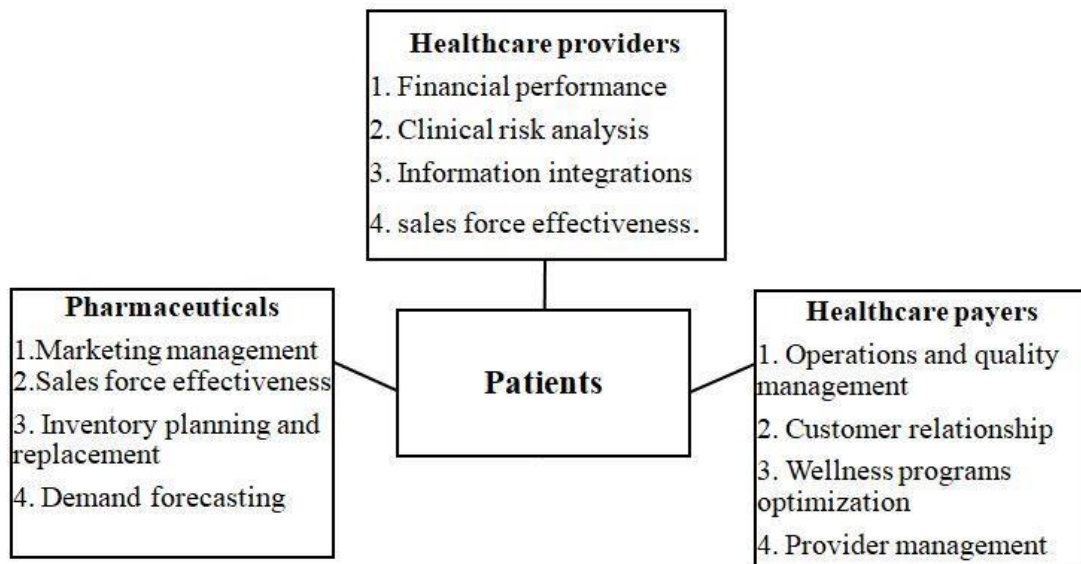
Healthcare providers
1. Financial performance
2. Clinical risk analysis
3. Information integrations
4. sales force effectiveness.

Pharmaceuticals
1.Marketing management
2.Sales force effectiveness
3. Inventory planning and replacement
4. Demand forecasting

Patients

Healthcare payers
1. Operations and quality management
2. Customer relationship
3. Wellness programs optimization
4. Provider management